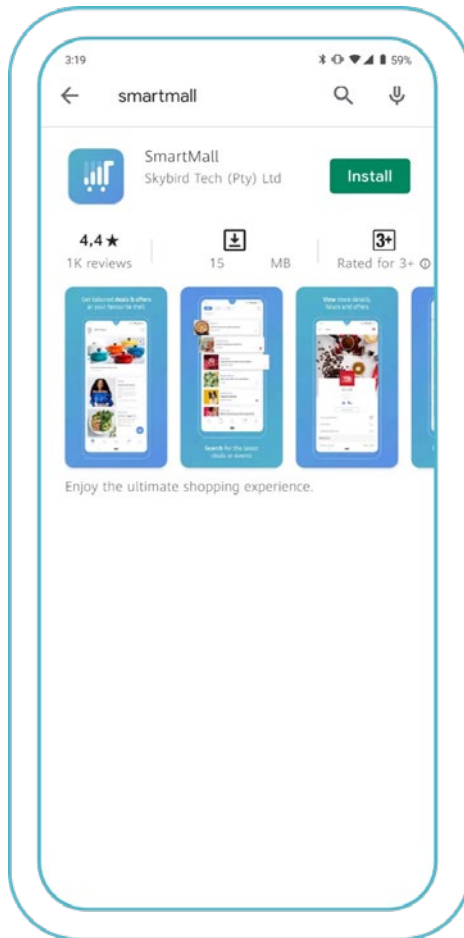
3:19
59%
smartmall
SmartMall
Skybird Tech (Pty) Ltd
Install
4,4 ★
1K reviews
15 MB
3+
Rated for 3+
Get tailored deals & offers at your favourite mall
Search for the latest deals & events
View store details, hours and offers
Enjoy the ultimate shopping experience.